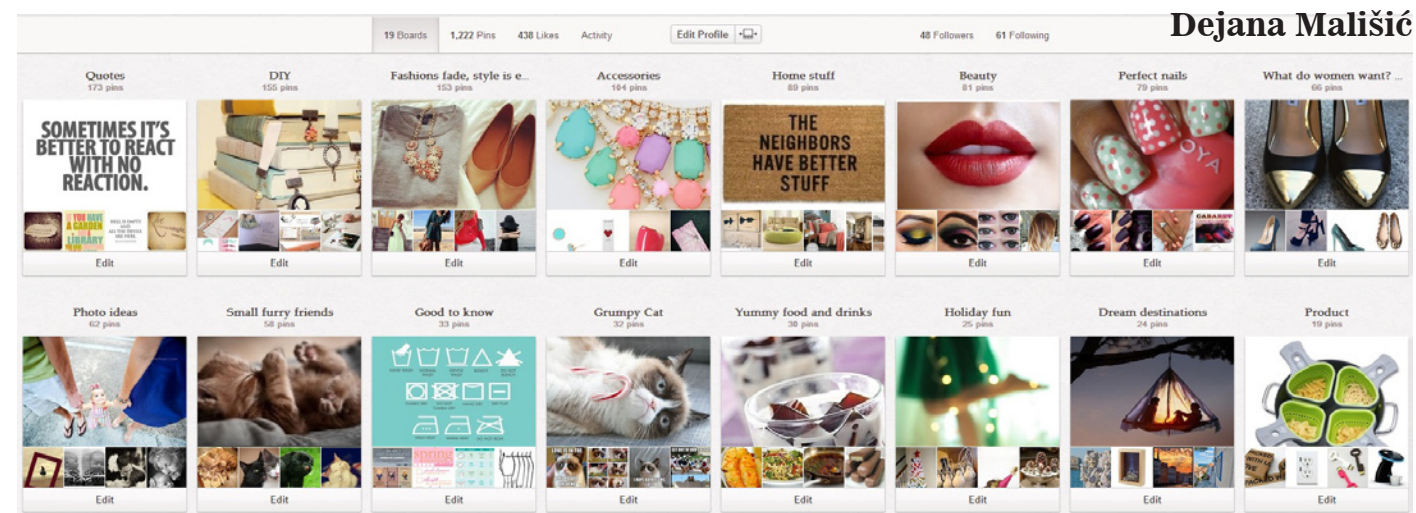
19 Boards 1,222 Pins 438 Likes Activity Edit Profile 48 Followers 61 Following

Dejana Mališić

Quotes
173 pins
SOMETIMES IT'S BETTER TO REACT WITH NO REACTION.
Edit

DIY
155 pins
Edit

Fashions fade, style is e...
153 pins
Edit

Accessories
104 pins
Edit

Home stuff
89 pins
THE NEIGHBORS HAVE BETTER STUFF
Edit

Beauty
81 pins
Edit

Perfect nails
79 pins
Edit

What do women want? ...
66 pins
Edit

Photo ideas
62 pins
Edit

Small furry friends
58 pins
Edit

Good to know
33 pins
Edit

Grumpy Cat
32 pins
Edit

Yummy food and drinks
30 pins
Edit

Holiday fun
25 pins
Edit

Dream destinations
24 pins
Edit

Product
19 pins
Edit